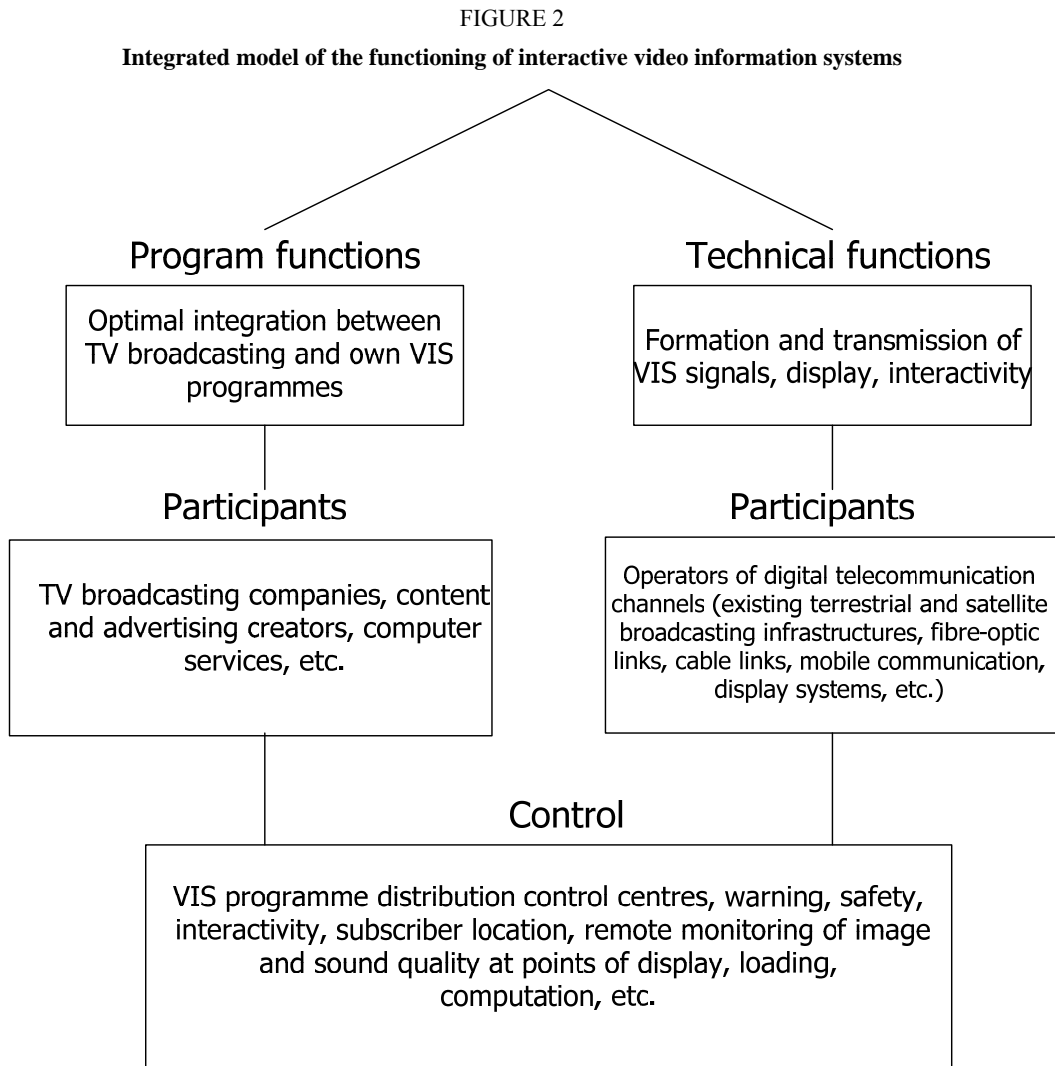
FIGURE 2

Integrated model of the functioning of interactive video information systems

Program functions

Optimal integration between TV broadcasting and own VIS programmes

Participants

TV broadcasting companies, content and advertising creators, computer services, etc.

Technical functions

Formation and transmission of VIS signals, display, interactivity

Participants

Operators of digital telecommunication channels (existing terrestrial and satellite broadcasting infrastructures, fibre-optic links, cable links, mobile communication, display systems, etc.)

Control

VIS programme distribution control centres, warning, safety, interactivity, subscriber location, remote monitoring of image and sound quality at points of display, loading, computation, etc.